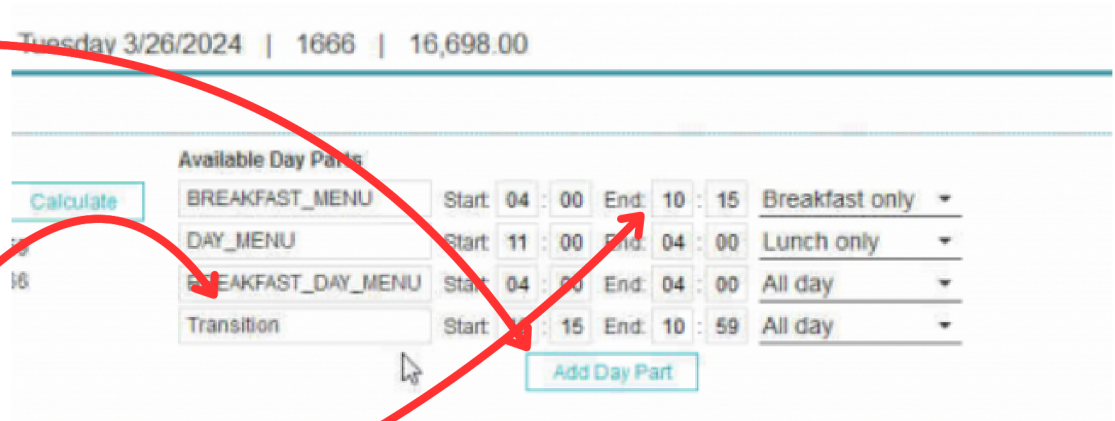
Tuesday 3/26/2024 | 1666 | 16,698.00

Calculate

Available Day Parts

| | | | | | |
|---|---|---|---|---|---|
| BREAKFAST_MENU | Start: | 04 : 00 | End: | 10 : 15 | Breakfast only |
| DAY_MENU | Start: | 11 : 00 | End: | 04 : 00 | Lunch only |
| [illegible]EAKFAST_DAY_MENU | Start: | 04 : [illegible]0 | End: | 04 : 00 | All day |
| Transition | Start: | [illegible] : 15 | End: | 10 : 59 | All day |

Add Day Part